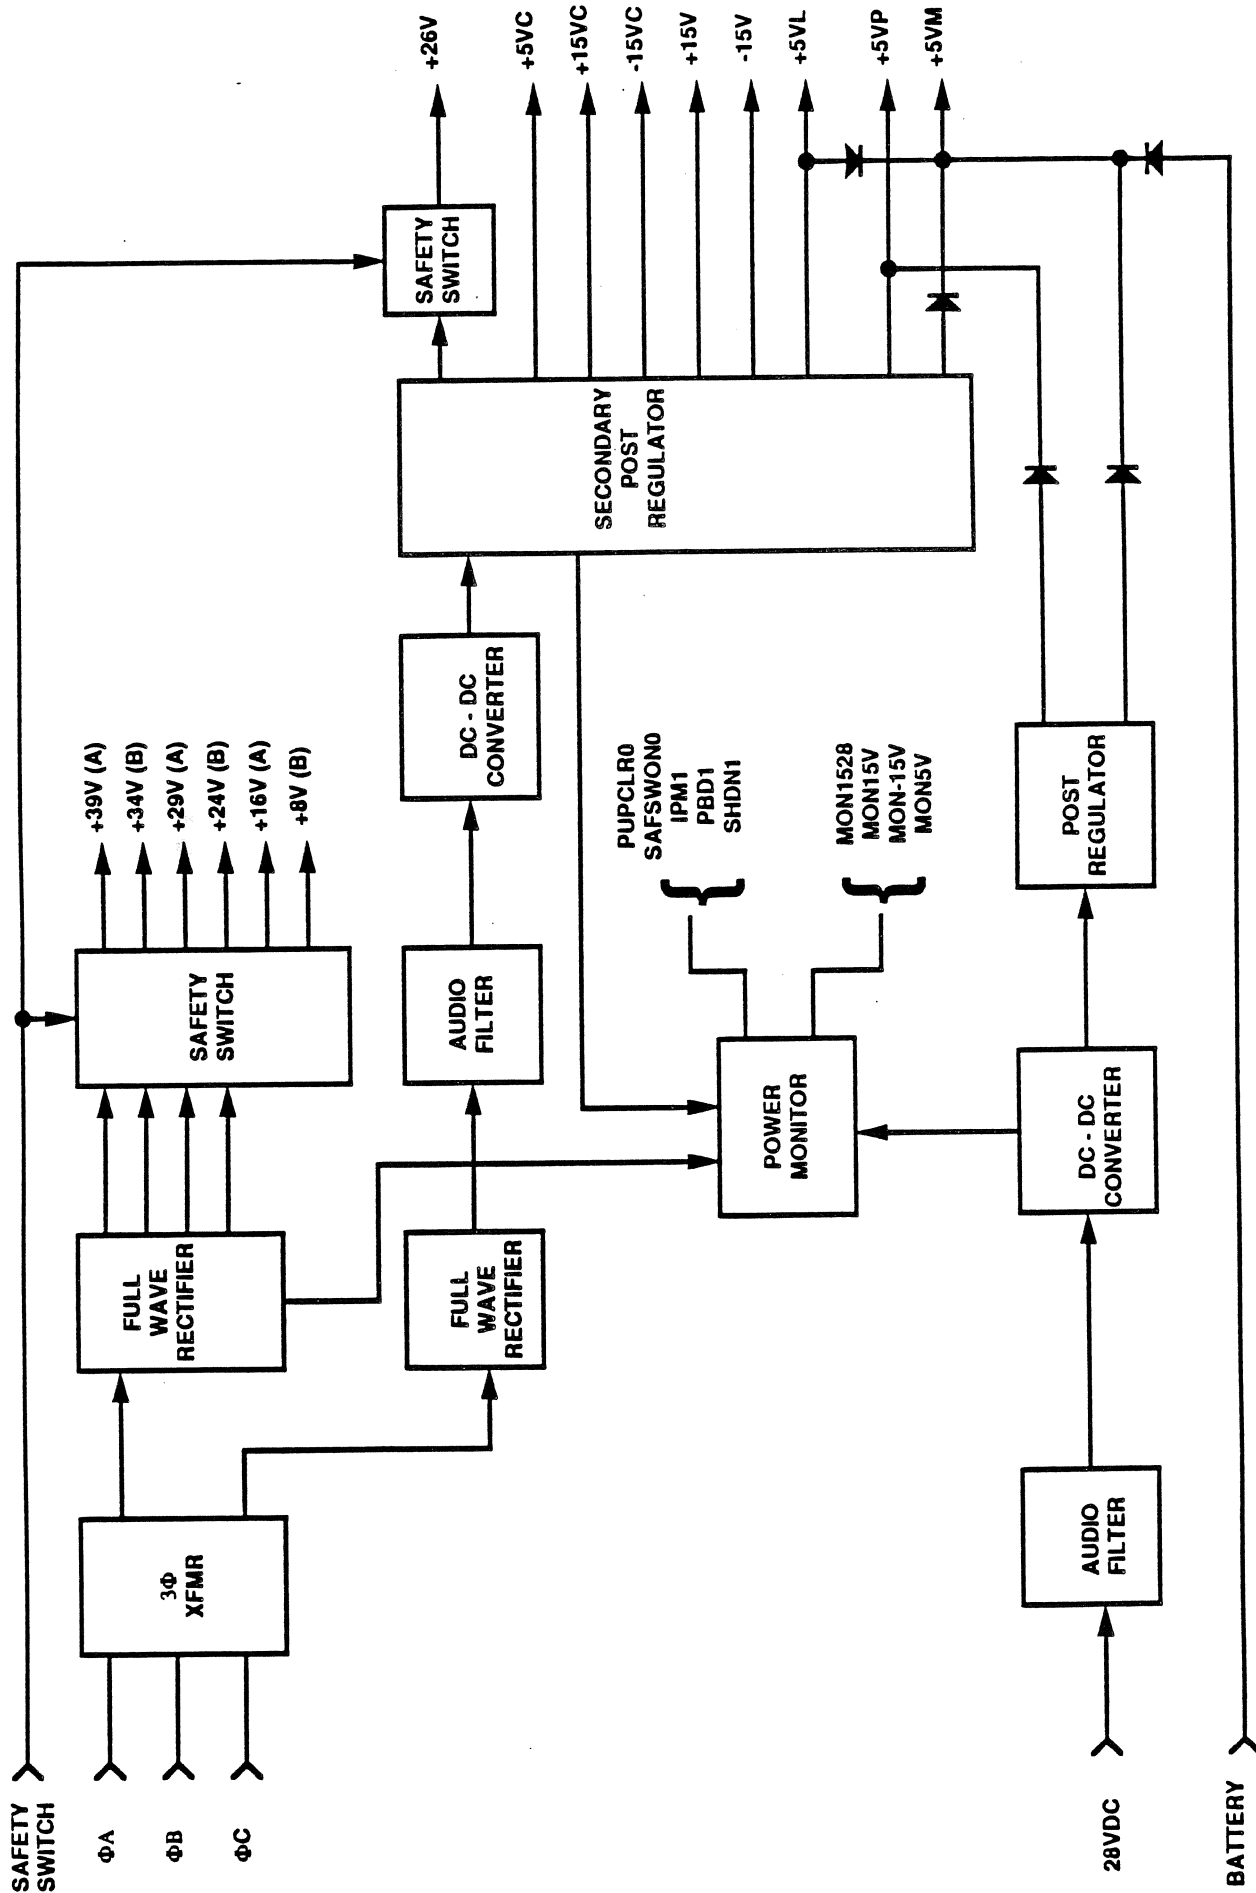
SAFETY SWITCH
ΦA
ΦB
ΦC
3Φ XFMR
FULL WAVE RECTIFIER
SAFETY SWITCH
+39V (A)
+34V (B)
+29V (A)
+24V (B)
+16V (A)
+8V (B)
FULL WAVE RECTIFIER
AUDIO FILTER
DC - DC CONVERTER
SAFETY SWITCH
+26V
SECONDARY POST REGULATOR
+5VC
+15VC
-15VC
+15V
-15V
+5VL
+5VP
+5VM
PUPCLR0
SAFSWON0
IPM1
PBD1
SHDN1
MON1528
MON15V
MON-15V
MON5V
POWER MONITOR
DC - DC CONVERTER
POST REGULATOR
AUDIO FILTER
28VDC
BATTERY